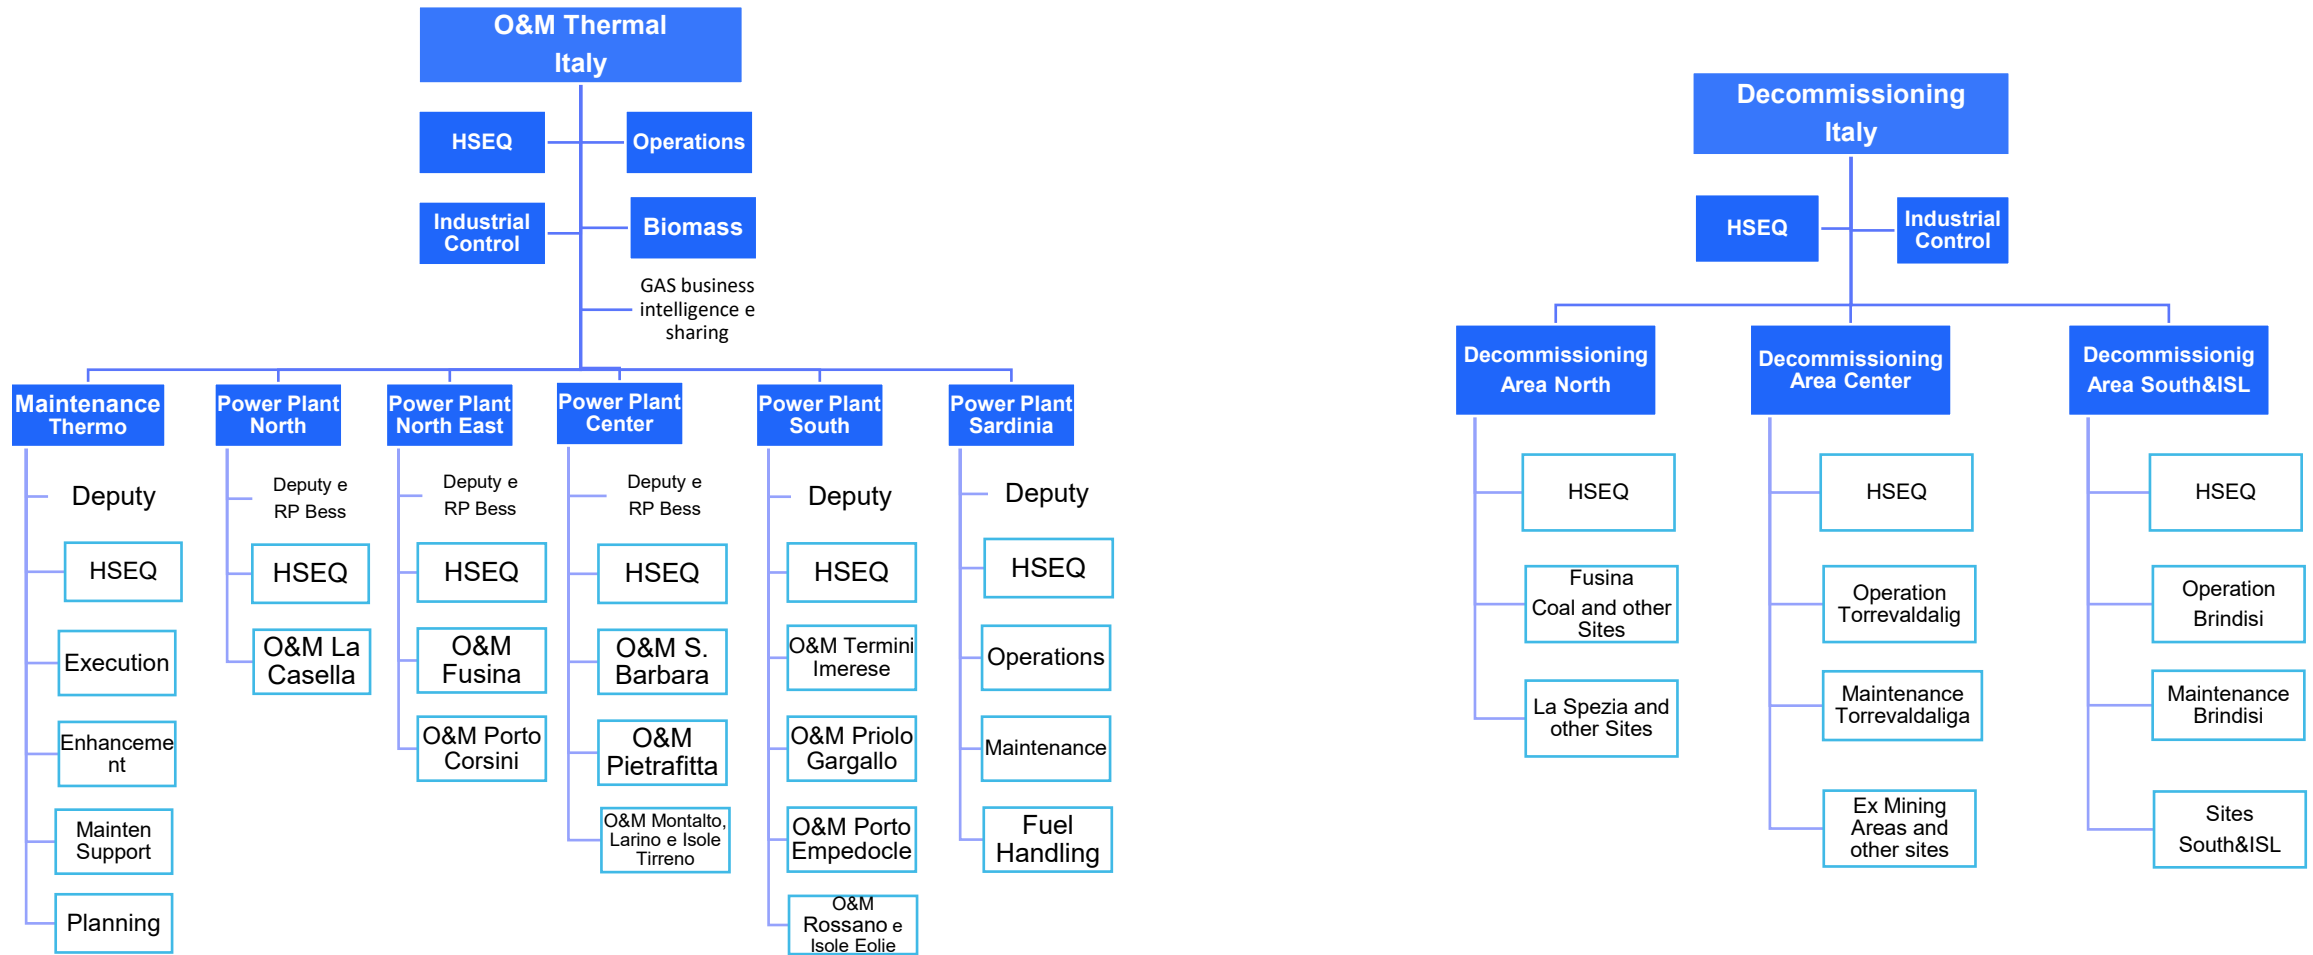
O&M Thermal Italy

HSEQ

Operations

Industrial Control

Biomass

GAS business intelligence e sharing

Maintenance Thermo

Deputy

HSEQ

Execution

Enhanceme nt

Mainten Support

Planning

Power Plant North

Deputy e RP Bess

HSEQ

O&M La Casella

Power Plant North East

Deputy e RP Bess

HSEQ

O&M Fusina

O&M Porto Corsini

Power Plant Center

Deputy e RP Bess

HSEQ

O&M S. Barbara

O&M Pietrafitta

O&M Montalto, Larino e Isole Tirreno

Power Plant South

Deputy

HSEQ

O&M Termini Imerese

O&M Priolo Gargallo

O&M Porto Empedocle

O&M Rossano e Isole Eolie

Power Plant Sardinia

Deputy

HSEQ

Operations

Maintenance

Fuel Handling

Decommissioning Italy

HSEQ

Industrial Control

Decommissioning Area North

HSEQ

Fusina Coal and other Sites

La Spezia and other Sites

Decommissioning Area Center

HSEQ

Operation Torrevaldalig

Maintenance Torrevaldaliga

Ex Mining Areas and other sites

Decommissionig Area South&ISL

HSEQ

Operation Brindisi

Maintenance Brindisi

Sites South&ISL